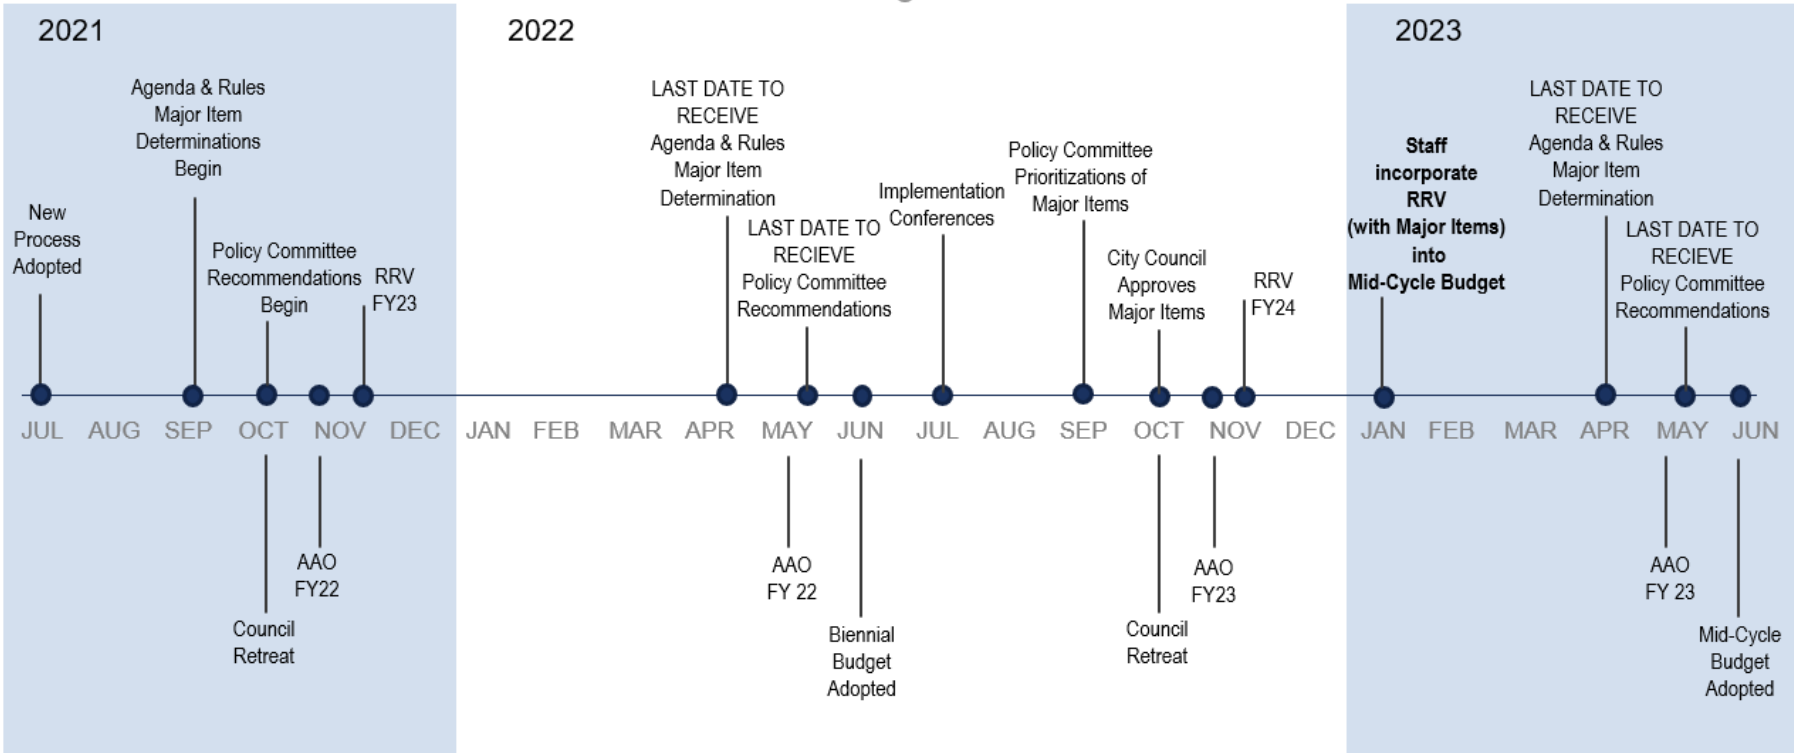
2021

2022

2023

New Process Adopted

Agenda & Rules Major Item Determinations Begin

Policy Committee Recommendations Begin

RRV FY23

LAST DATE TO RECEIVE Agenda & Rules Major Item Determination

LAST DATE TO RECIEVE Policy Committee Recommendations

Implementation Conferences

Policy Committee Prioritizations of Major Items

City Council Approves Major Items

RRV FY24

**Staff incorporate RRV (with Major Items) into Mid-Cycle Budget**

LAST DATE TO RECEIVE Agenda & Rules Major Item Determination

LAST DATE TO RECIEVE Policy Committee Recommendations

JUL AUG SEP OCT NOV DEC JAN FEB MAR APR MAY JUN JUL AUG SEP OCT NOV DEC JAN FEB MAR APR MAY JUN

Council Retreat

AAO FY22

AAO FY 22

Biennial Budget Adopted

Council Retreat

AAO FY23

AAO FY 23

Mid-Cycle Budget Adopted